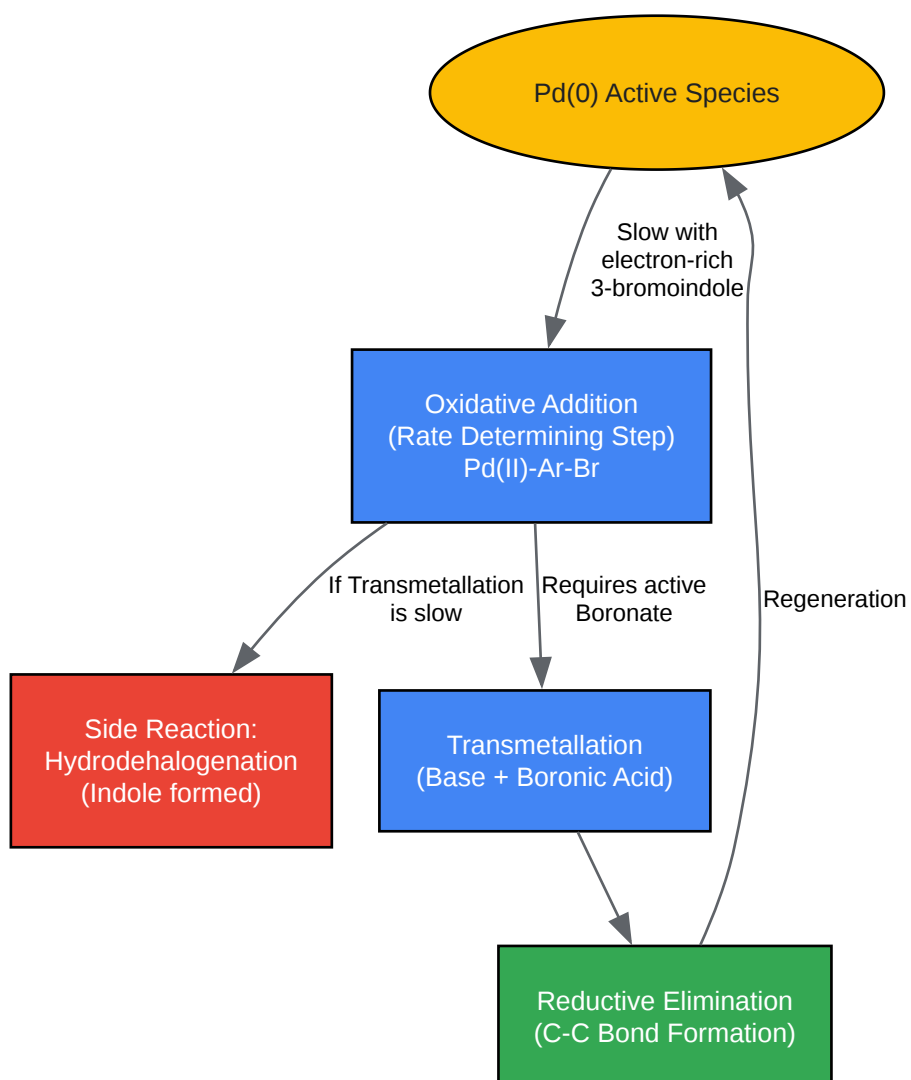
Pd(0) Active Species

Slow with electron-rich 3-bromoindole

Oxidative Addition (Rate Determining Step) Pd(II)-Ar-Br

If Transmetallation is slow

Requires active Boronate

Regeneration

Side Reaction: Hydrodehalogenation (Indole formed)

Transmetallation (Base + Boronic Acid)

Reductive Elimination (C-C Bond Formation)